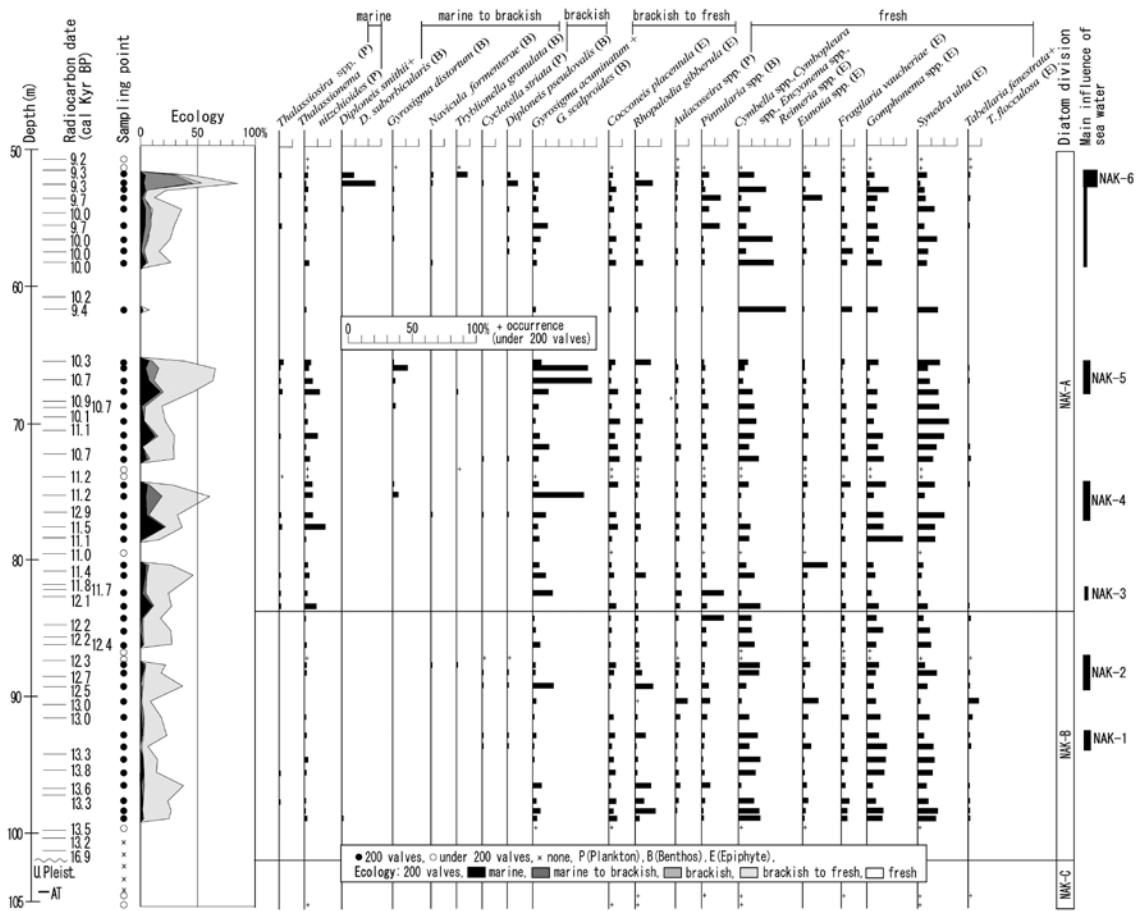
marine
marine to brackish
brackish
brackish to fresh
fresh

Depth (m)
Radiocarbon date (cal Kyr BP)
Sampling point
Ecology
0 50 100%
Thalassiosira spp. (P)
Thalassionema nitzschioides (P)
Diploneis smithii + D. suborbicularis (B)
Gyrosigma distortum (B)
Navicula formenterae (B)
Tryblionella granulata (B)
Cyclotella striata (P)
Diploneis pseudovalis (B)
Gyrosigma acuminatum + G. scalproides (B)
Cocconeis placentula (E)
Rhopalodia gibberula (E)
Aulacoseira spp. (P)
Pinnularia spp. (B)
Cymbella spp., Cymbopleura spp., Encyonema spp., Reimeria spp. (E)
Eunotia spp. (E)
Fragilaria vaucheriae (E)
Gomphonema spp. (E)
Synedra ulna (E)
Tabellaria fenestrata + T. flocculosa (E)
Diatom division
Main influence of sea water

50
60
70
80
90
100
105

9.2
9.3
9.3
9.7
10.0
9.7
10.0
10.0
10.0
10.2
9.4
10.3
10.7
10.9
10.7
10.1
11.1
10.7
11.2
11.2
12.9
11.5
11.1
11.0
11.4
11.8
11.7
12.1
12.2
12.2
12.4
12.3
12.7
12.5
13.0
13.0
13.3
13.8
13.6
13.3
13.5
13.2
16.9
U.Pleist.
AT

0 50 100% + occurrence (under 200 valves)

NAK-A
NAK-B
NAK-C
NAK-6
NAK-5
NAK-4
NAK-3
NAK-2
NAK-1

● 200 valves, ○ under 200 valves, × none, P (Plankton), B (Benthos), E (Epiphyte),
Ecology: 200 valves, marine, marine to brackish, brackish, brackish to fresh, fresh